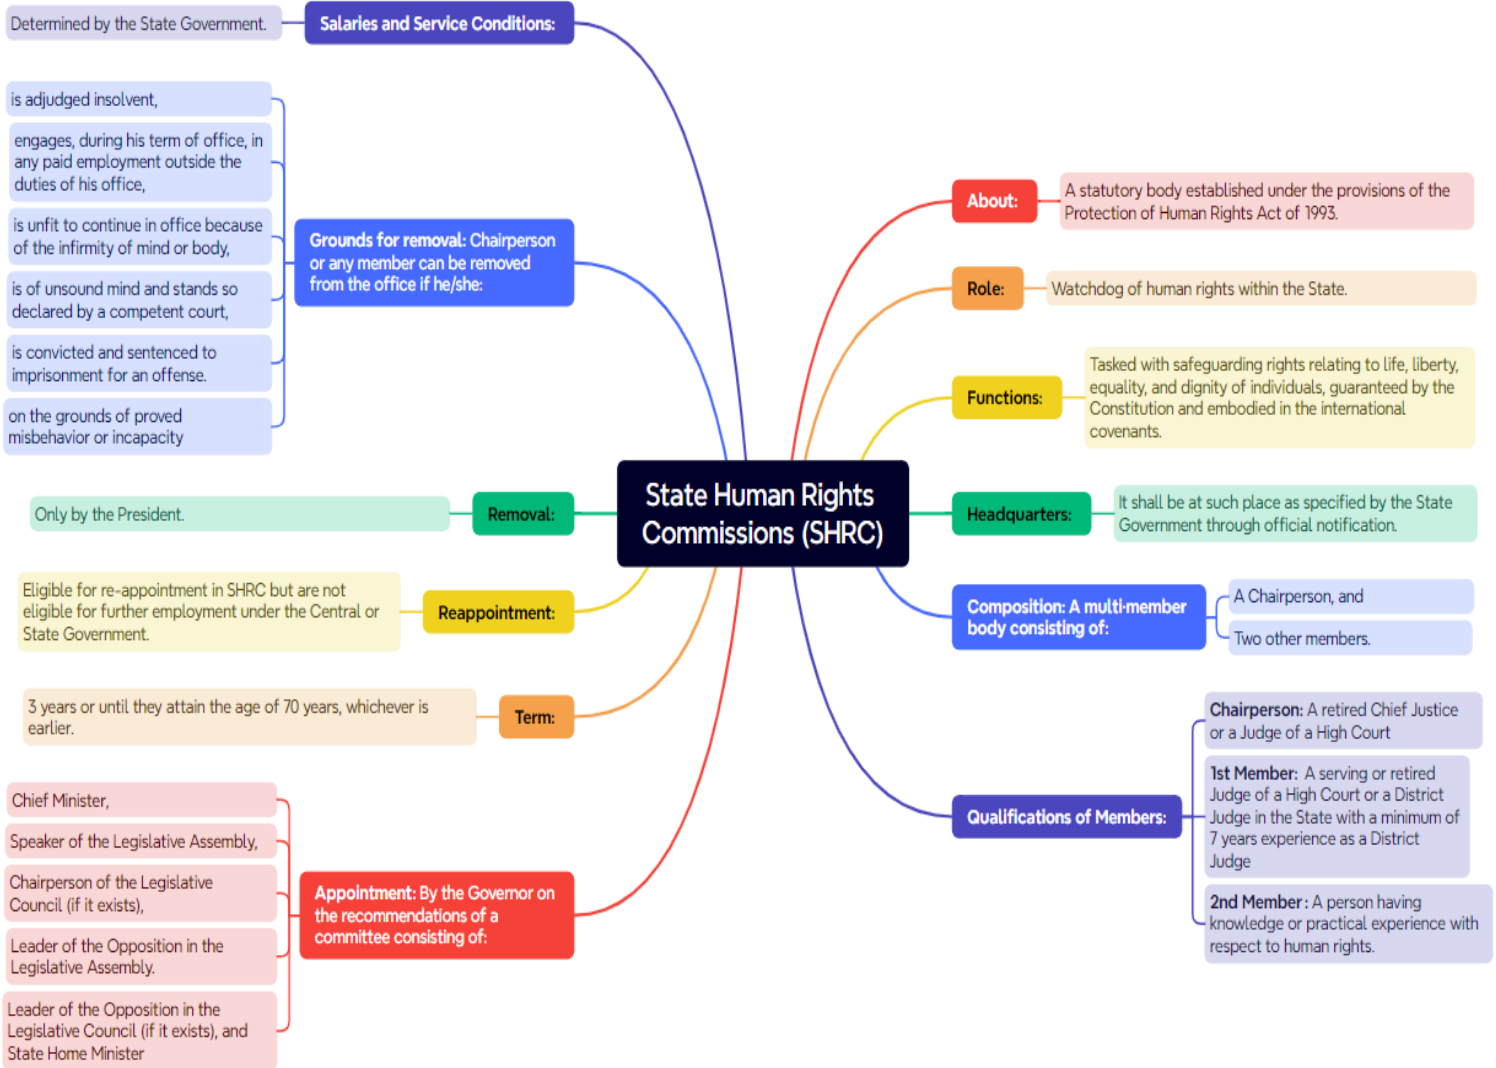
Determined by the State Government.

Salaries and Service Conditions:

is adjudged insolvent,

engages, during his term of office, in any paid employment outside the duties of his office,

is unfit to continue in office because of the infirmity of mind or body,

is of unsound mind and stands so declared by a competent court,

is convicted and sentenced to imprisonment for an offense.

on the grounds of proved misbehavior or incapacity

Grounds for removal: Chairperson or any member can be removed from the office if he/she:

Only by the President.

Removal:

Eligible for re-appointment in SHRC but are not eligible for further employment under the Central or State Government.

Reappointment:

3 years or until they attain the age of 70 years, whichever is earlier.

Term:

Chief Minister,

Speaker of the Legislative Assembly,

Chairperson of the Legislative Council (if it exists),

Leader of the Opposition in the Legislative Assembly.

Leader of the Opposition in the Legislative Council (if it exists), and State Home Minister

Appointment: By the Governor on the recommendations of a committee consisting of:

State Human Rights Commissions (SHRC)

About:

A statutory body established under the provisions of the Protection of Human Rights Act of 1993.

Role:

Watchdog of human rights within the State.

Functions:

Tasked with safeguarding rights relating to life, liberty, equality, and dignity of individuals, guaranteed by the Constitution and embodied in the international covenants.

Headquarters:

It shall be at such place as specified by the State Government through official notification.

Composition: A multi-member body consisting of:

A Chairperson, and

Two other members.

Qualifications of Members:

Chairperson: A retired Chief Justice or a Judge of a High Court

1st Member: A serving or retired Judge of a High Court or a District Judge in the State with a minimum of 7 years experience as a District Judge

2nd Member: A person having knowledge or practical experience with respect to human rights.